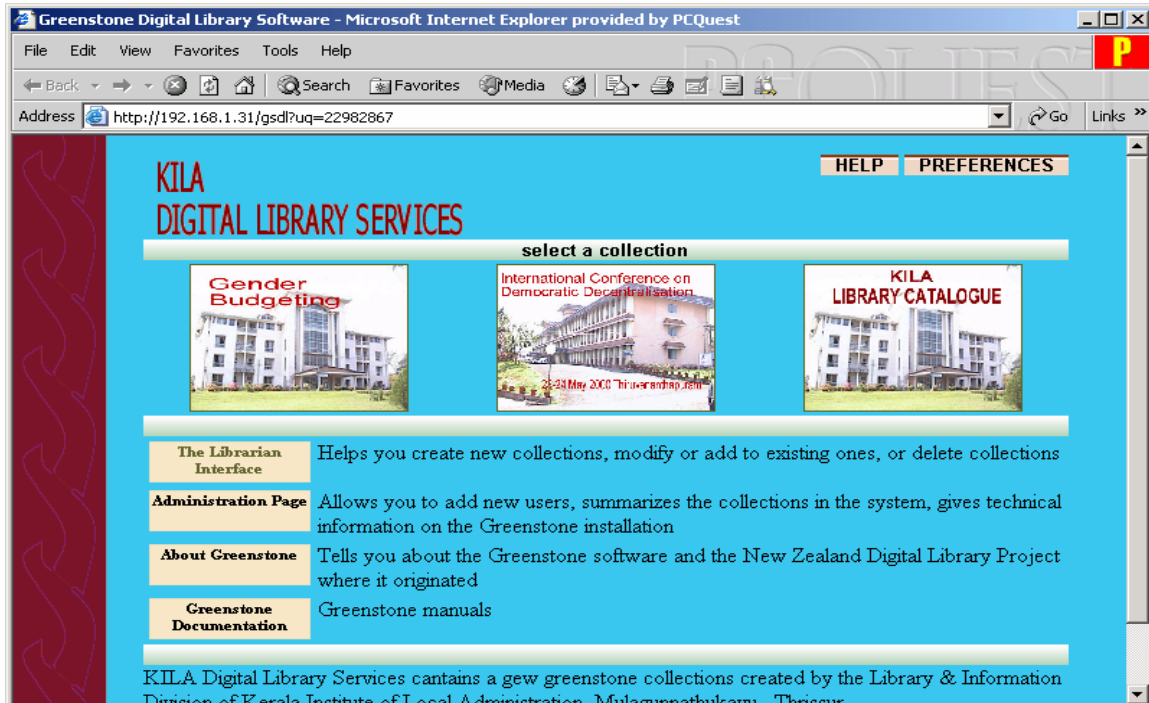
Greenstone Digital Library Software - Microsoft Internet Explorer provided by PCQuest

File Edit View Favorites Tools Help

Back Search Favorites Media

Address http://192.168.1.31/gsdl?uq=22982867 Go Links

HELP PREFERENCES

KILA
DIGITAL LIBRARY SERVICES

select a collection

Gender Budgeting

International Conference on Democratic Decentralisation
23-28 May 2000 Thiruvananthapuram

KILA
LIBRARY CATALOGUE

| The Librarian Interface | Helps you create new collections, modify or add to existing ones, or delete collections |
|---|---|
| Administration Page | Allows you to add new users, summarizes the collections in the system, gives technical information on the Greenstone installation |
| About Greenstone | Tells you about the Greenstone software and the New Zealand Digital Library Project where it originated |
| Greenstone Documentation | Greenstone manuals |

KILA Digital Library Services cantains a gew greenstone collections created by the Library & Information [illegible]